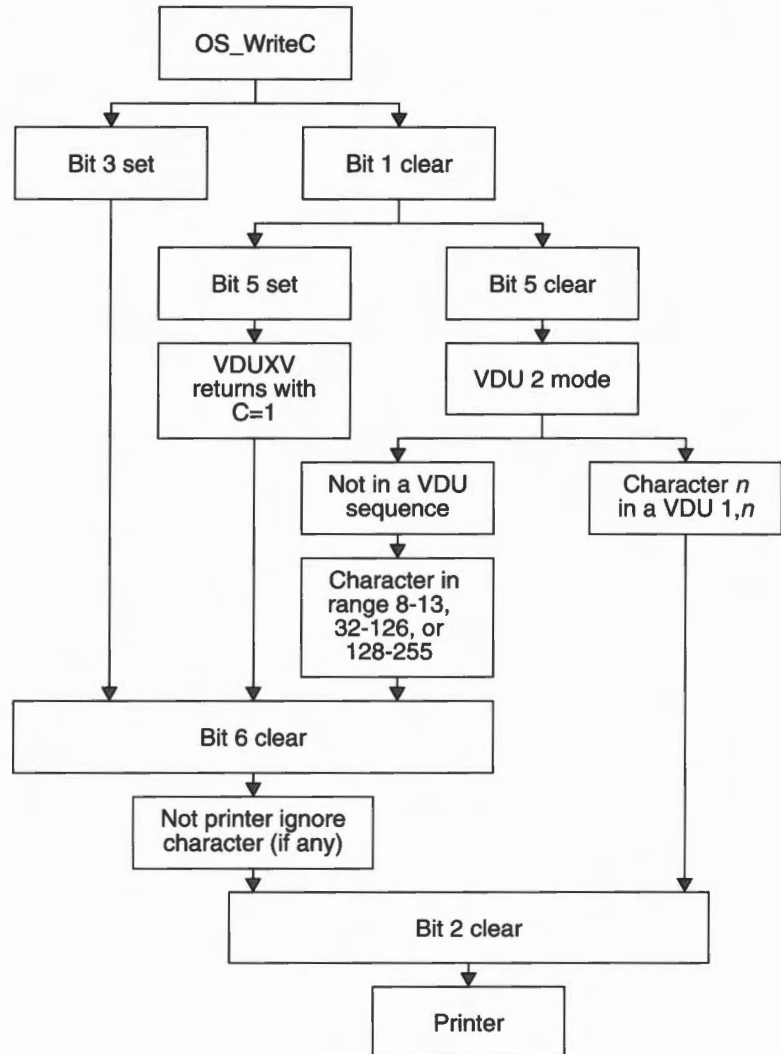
OS_WriteC

Bit 3 set

Bit 1 clear

Bit 5 set

Bit 5 clear

VDUXV returns with C=1

VDU 2 mode

Not in a VDU sequence

Character *n* in a VDU 1,*n*

Character in range 8-13, 32-126, or 128-255

Bit 6 clear

Not printer ignore character (if any)

Bit 2 clear

Printer